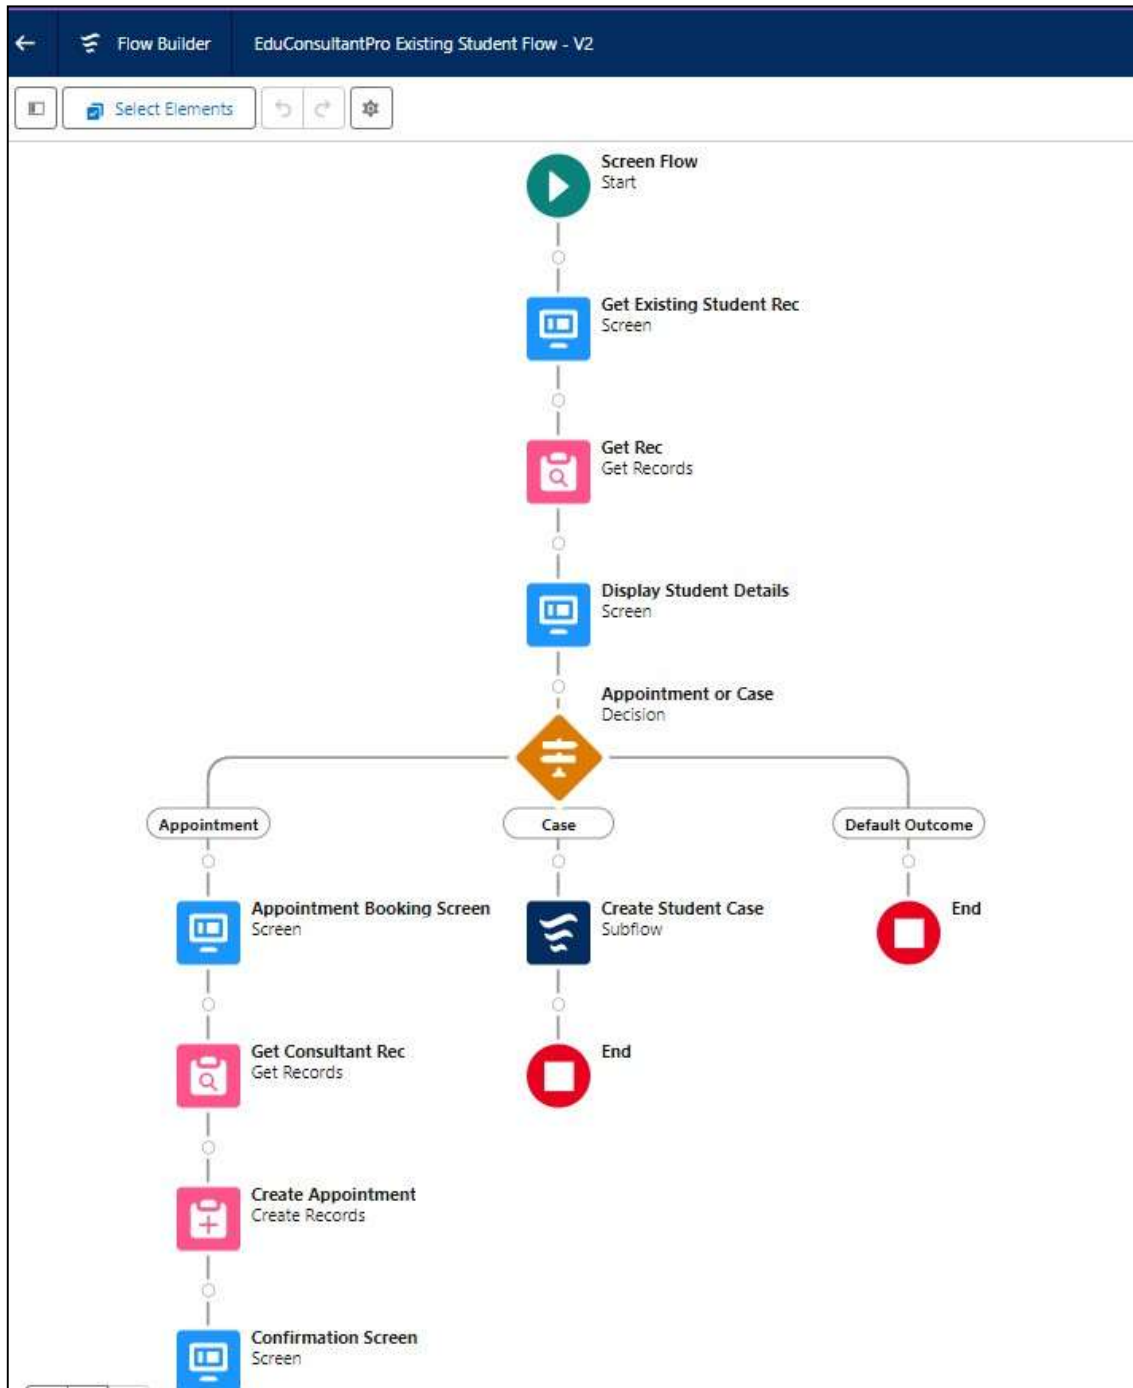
Flow Builder

EduConsultantPro Existing Student Flow - V2

Select Elements

Screen Flow
Start

Get Existing Student Rec
Screen

Get Rec
Get Records

Display Student Details
Screen

Appointment or Case
Decision

Appointment

Case

Default Outcome

Appointment Booking Screen
Screen

Create Student Case
Subflow

End

Get Consultant Rec
Get Records

End

Create Appointment
Create Records

Confirmation Screen
Screen